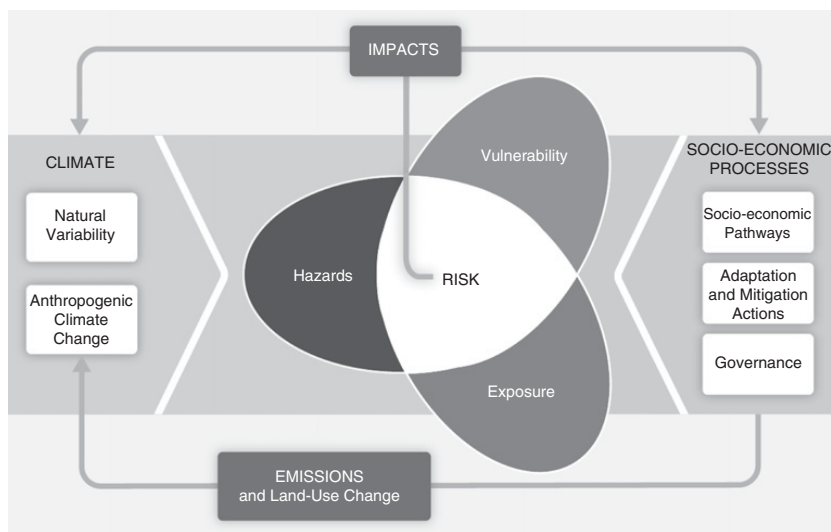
IMPACTS

CLIMATE

Natural Variability

Anthropogenic Climate Change

Vulnerability

Hazards

RISK

Exposure

SOCIO-ECONOMIC PROCESSES

Socio-economic Pathways

Adaptation and Mitigation Actions

Governance

EMISSIONS and Land-Use Change